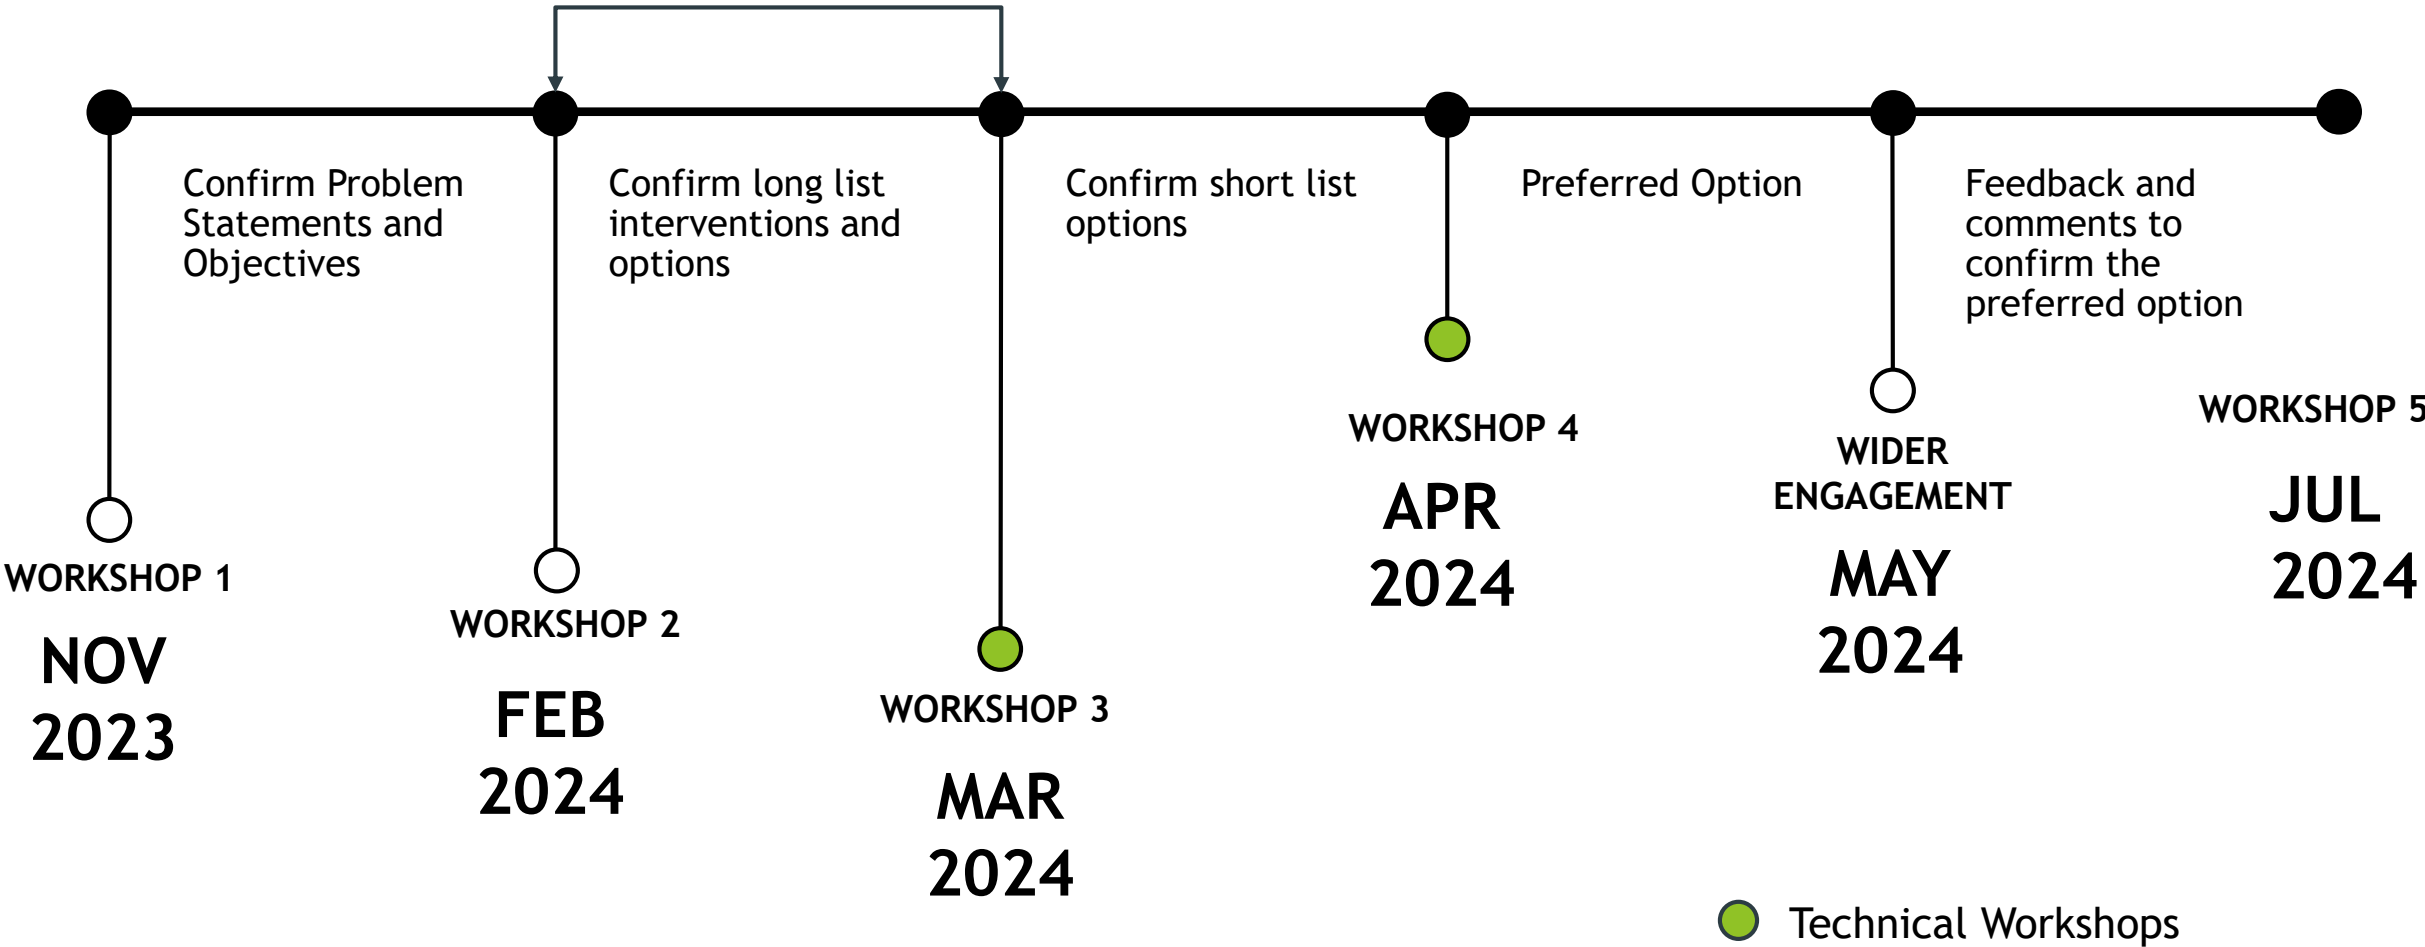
Confirm Problem Statements and Objectives

Confirm long list interventions and options

Confirm short list options

Preferred Option

Feedback and comments to confirm the preferred option

WORKSHOP 1

NOV 2023

WORKSHOP 2

FEB 2024

WORKSHOP 3

MAR 2024

WORKSHOP 4

APR 2024

WIDER ENGAGEMENT

MAY 2024

WORKSHOP 5

JUL 2024

Technical Workshops